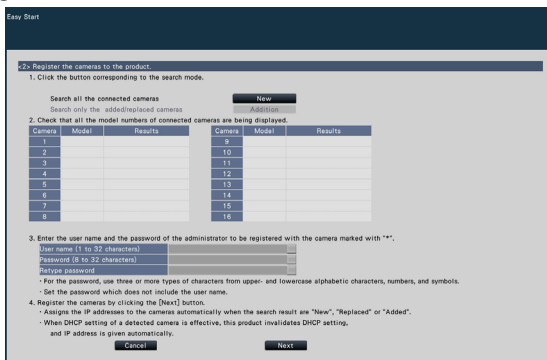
Easy Start

<2> Register the cameras to the product.

1. Click the button corresponding to the search mode.

Search all the connected cameras New

Search only the added/replaced cameras Addition

2. Check that all the model numbers of connected cameras are being displayed.

| Camera | Model | Results |
|---|---|---|
| 1 | | |
| 2 | | |
| 3 | | |
| 4 | | |
| 5 | | |
| 6 | | |
| 7 | | |
| 8 | | |

| Camera | Model | Results |
|---|---|---|
| 9 | | |
| 10 | | |
| 11 | | |
| 12 | | |
| 13 | | |
| 14 | | |
| 15 | | |
| 16 | | |

3. Enter the user name and the password of the administrator to be registered with the camera marked with "*".

User name (1 to 32 characters)

Password (8 to 32 characters)

Retype password

・For the password, use three or more types of characters from upper- and lowercase alphabetic characters, numbers, and symbols.

・Set the password which does not include the user name.

4. Register the cameras by clicking the [Next] button.

・Assigns the IP addresses to the cameras automatically when the search result are "New", "Replaced" or "Added".

・When DHCP setting of a detected camera is effective, this product invalidates DHCP setting, and IP address is given automatically.

Cancel Next